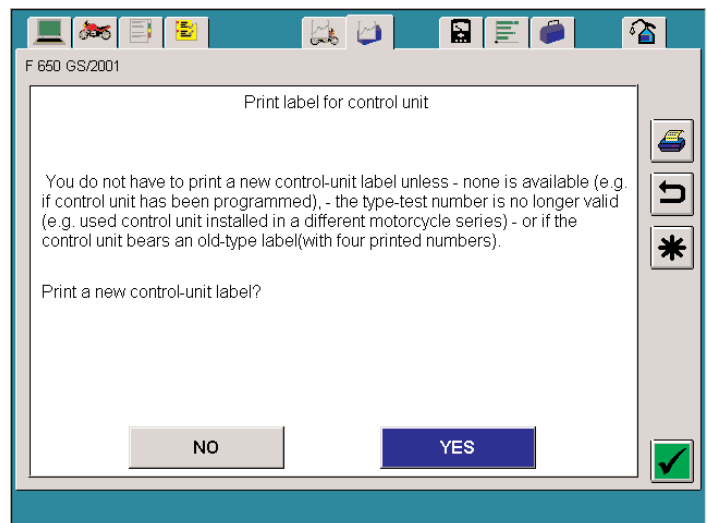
F 650 GS/2001

Print label for control unit

You do not have to print a new control-unit label unless - none is available (e.g. if control unit has been programmed), - the type-test number is no longer valid (e.g. used control unit installed in a different motorcycle series) - or if the control unit bears an old-type label(with four printed numbers).

Print a new control-unit label?

NO

YES